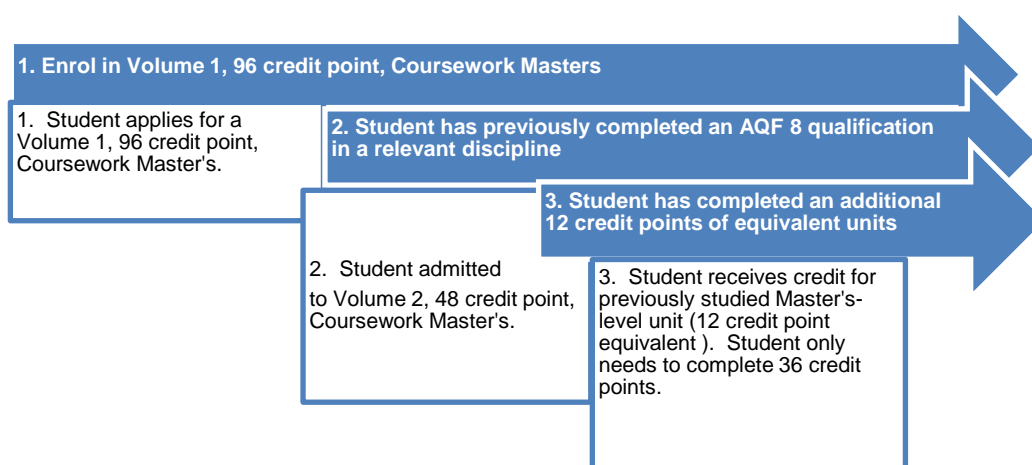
1. Enrol in Volume 1, 96 credit point, Coursework Masters

1. Student applies for a Volume 1, 96 credit point, Coursework Master's.

2. Student has previously completed an AQF 8 qualification in a relevant discipline

2. Student admitted to Volume 2, 48 credit point, Coursework Master's.

3. Student has completed an additional 12 credit points of equivalent units

3. Student receives credit for previously studied Master's-level unit (12 credit point equivalent ). Student only needs to complete 36 credit points.